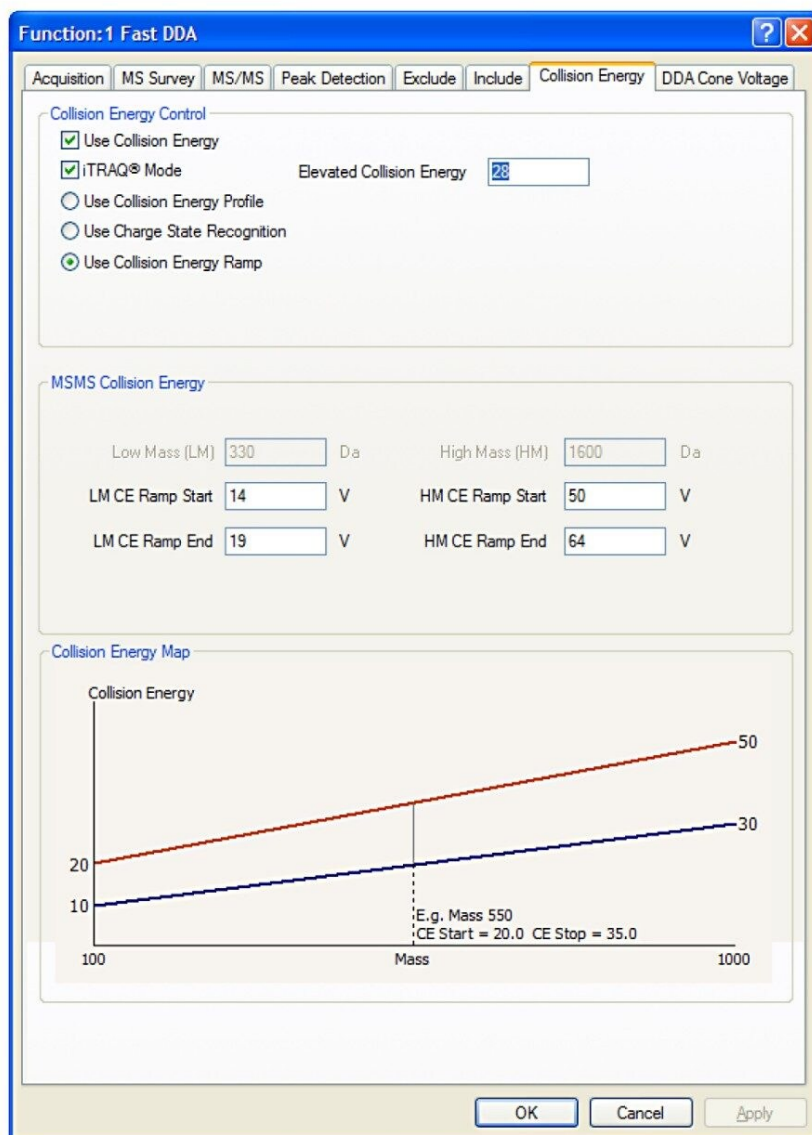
Function:1 Fast DDA

?

Acquisition | MS Survey | MS/MS | Peak Detection | Exclude | Include | Collision Energy | DDA Cone Voltage

Collision Energy Control

Use Collision Energy

iTRAQ® Mode

Elevated Collision Energy 28

Use Collision Energy Profile

Use Charge State Recognition

Use Collision Energy Ramp

MSMS Collision Energy

| | | | | | |
|---|---|---|---|---|---|
| Low Mass (LM) | 330 | Da | High Mass (HM) | 1600 | Da |
| LM CE Ramp Start | 14 | V | HM CE Ramp Start | 50 | V |
| LM CE Ramp End | 19 | V | HM CE Ramp End | 64 | V |

Collision Energy Map

Collision Energy

50

30

20

10

E.g. Mass 550
CE Start = 20.0 CE Stop = 35.0

100

Mass

1000

OK

Cancel

Apply